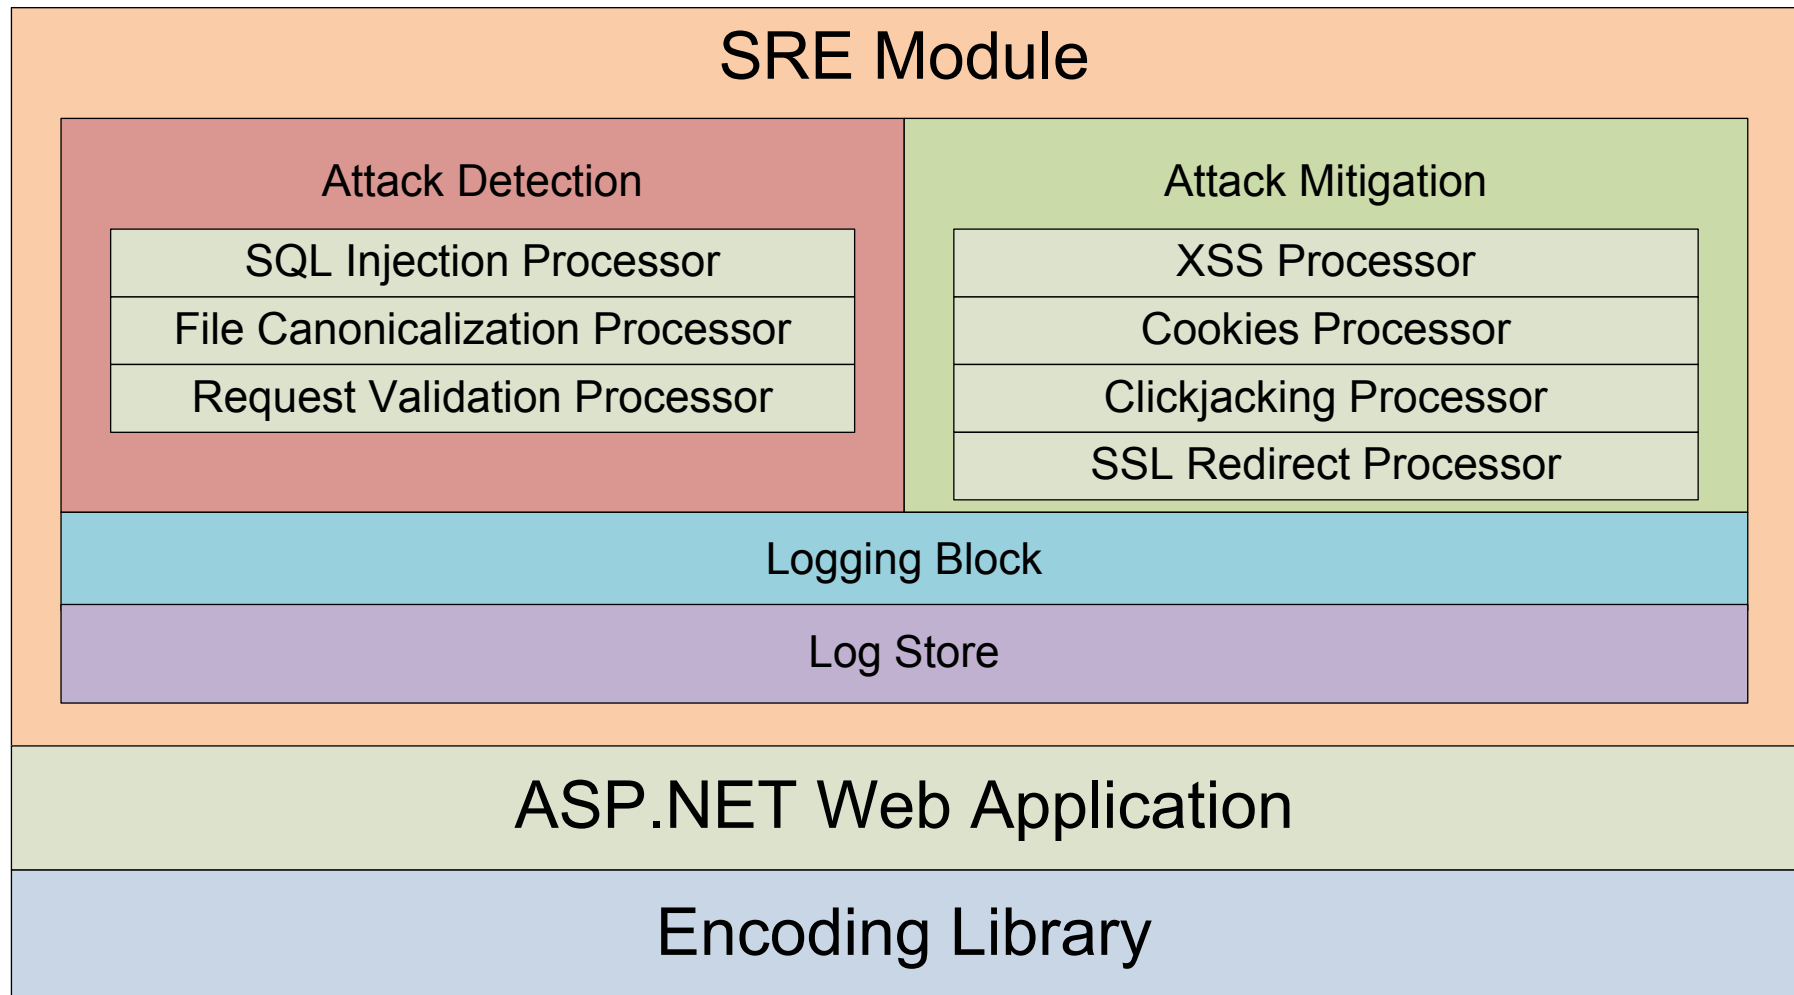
SRE Module

Attack Detection

SQL Injection Processor

File Canonicalization Processor

Request Validation Processor

Attack Mitigation

XSS Processor

Cookies Processor

Clickjacking Processor

SSL Redirect Processor

Logging Block

Log Store

ASP.NET Web Application

Encoding Library